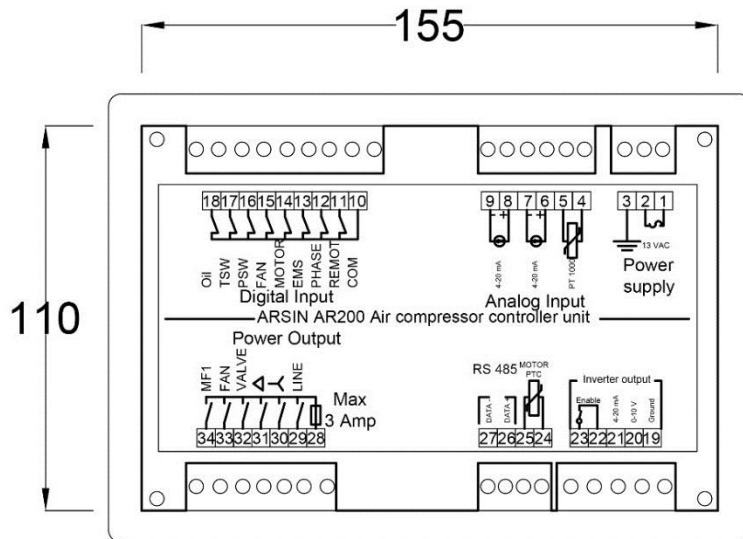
155

110

18 17 16 15 14 13 12 11 10

Oil TSW PSW FAN MOTOR EMS PHASE REMOT COM

Digital Input

9 8 7 6 5 4

- + - +

4-20 mA 4-20 mA PT 1000

Analog Input

3 2 1

13 VAC

Power supply

ARSIN AR200 Air compressor controller unit

Power Output

MF1 FAN VALVE LINE

Max 3 Amp

34 33 32 31 30 29 28

RS 485 MOTOR PTC

DATA- DATA+

27 26 25 24

Inverter output

Enable 4-20 mA 0-10 V Ground

23 22 21 20 19